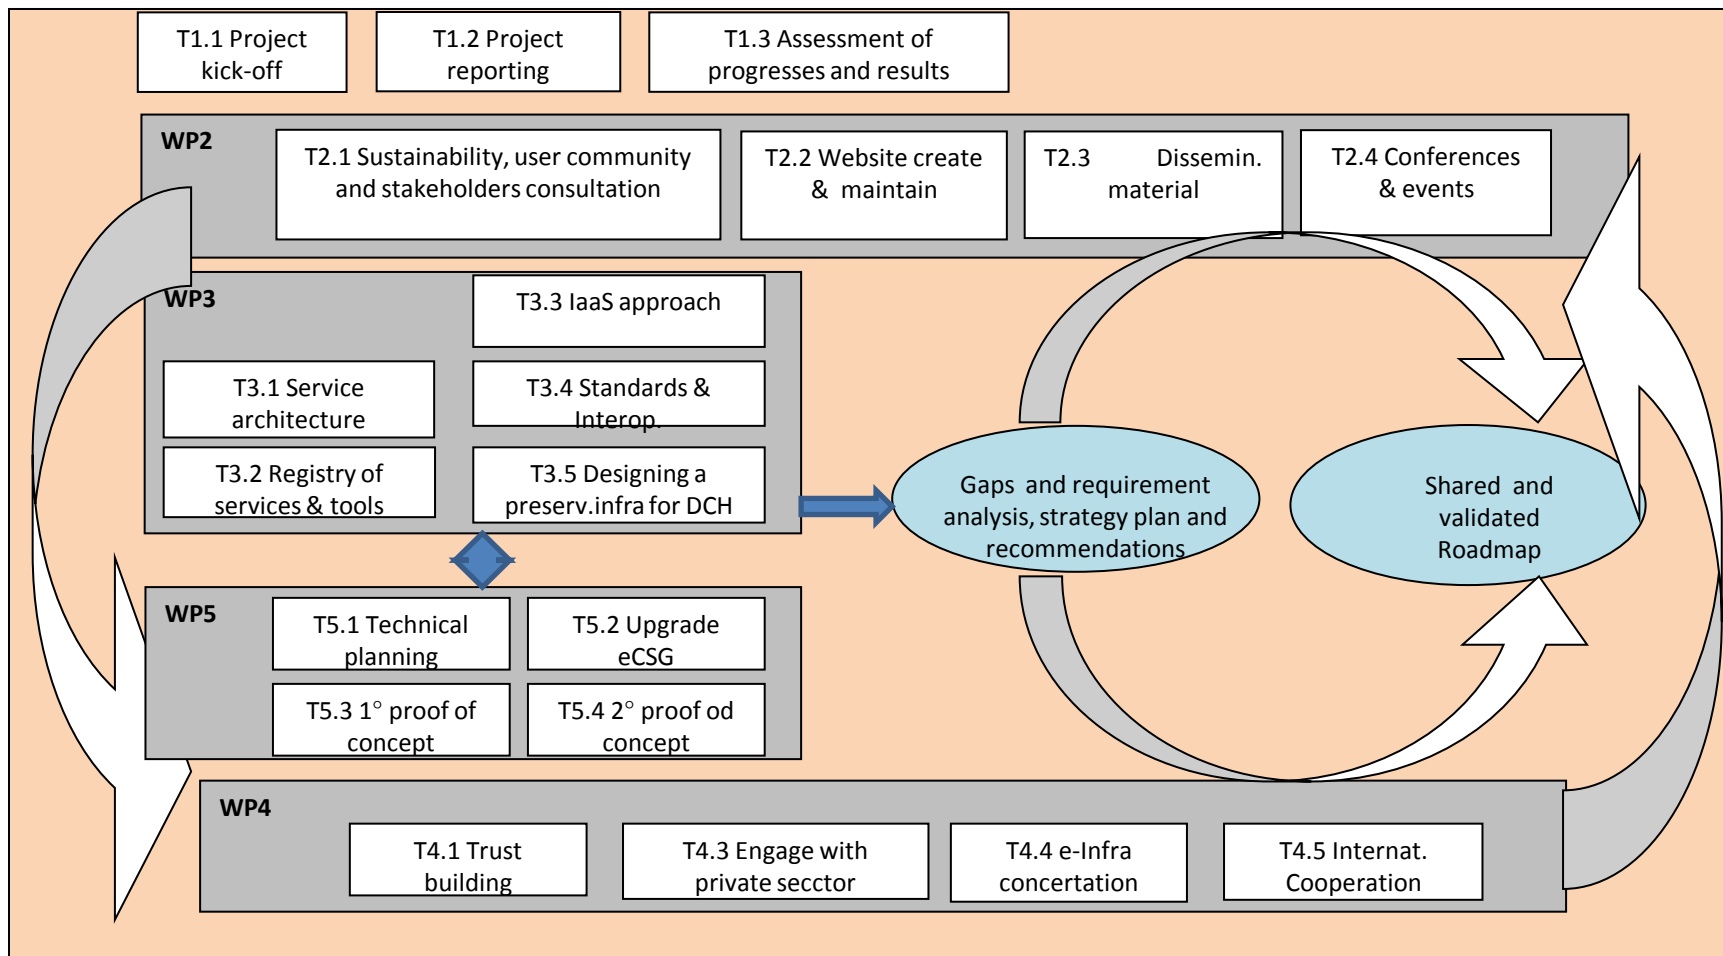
T1.1 Project kick-off

T1.2 Project reporting

T1.3 Assessment of progresses and results

WP2

T2.1 Sustainability, user community and stakeholders consultation

T2.2 Website create & maintain

T2.3 Dissemin. material

T2.4 Conferences & events

WP3

T3.3 IaaS approach

T3.1 Service architecture

T3.4 Standards & Interop.

T3.2 Registry of services & tools

T3.5 Designing a preserv.infra for DCH

Gaps and requirement analysis, strategy plan and recommendations

Shared and validated Roadmap

WP5

T5.1 Technical planning

T5.2 Upgrade eCSG

T5.3 1° proof of concept

T5.4 2° proof od concept

WP4

T4.1 Trust building

T4.3 Engage with private secctor

T4.4 e-Infra concertation

T4.5 Internat. Cooperation